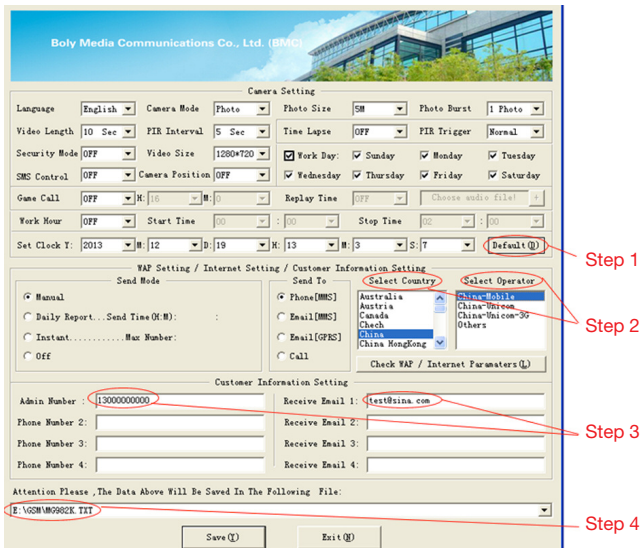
Boly Media Communications Co., Ltd. (BMC)

Camera Setting

| Language | English | Camera Mode | Photo | Photo Size | 5M | Photo Burst | 1 Photo |
|---|---|---|---|---|---|---|---|
| Video Length | 10 Sec | PIR Interval | 5 Sec | Time Lapse | OFF | PIR Trigger | Normal |
| Security Mode | OFF | Video Size | 1280*720 | Work Day: | Sunday | Monday | Tuesday |
| SMS Control | OFF | Camera Position | OFF | Wednesday | Thursday | Friday | Saturday |
| Game Call | OFF | M: 16 | M: 0 | Replay Time | OFF | Choose audio file! | + |
| Work Hour | OFF | Start Time | 00 : 00 | Stop Time | 02 : 00 | | |
| Set Clock Y: 2013 | M: 12 | D: 19 | H: 13 | M: 3 | S: 7 | Default(D) | |

Step 1

WAP Setting / Internet Setting / Customer Information Setting

Send Mode
Manual
Daily Report...Send Time(H:M): :
Instant............Max Number:
Off

Send To
Phone[MMS]
Email[MMS]
Email[GPRS]
Call

Select Country
Australia
Austria
Canada
Chech
China
China HongKong

Select Operator
China-Mobile
China-Unicom
China-Unicom-3G
Others

Step 2

Check WAP / Internet Paramaters(L)

Customer Information Setting

Admin Number : 13000000000
Phone Number 2:
Phone Number 3:
Phone Number 4:
Receive Email 1: test@sina.com
Receive Email 2:
Receive Email 3:
Receive Email 4:

Step 3

Attention Please ,The Data Above Will Be Saved In The Following File:

E:\GSM\MG982K.TXT

Step 4

Save(Y) Exit(N)